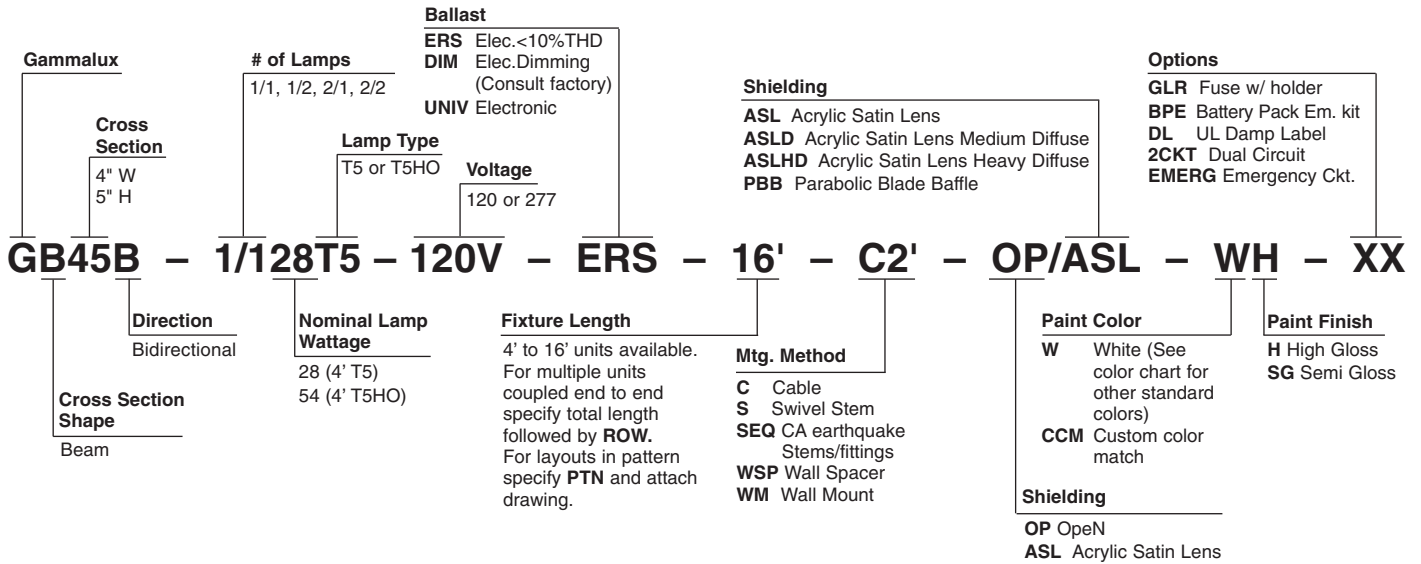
Ballast
ERS Elec.<10%THD
DIM Elec.Dimming (Consult factory)
UNIV Electronic

Gammalux

# of Lamps
1/1, 1/2, 2/1, 2/2

Cross Section
4" W
5" H

Lamp Type
T5 or T5HO

Voltage
120 or 277

Shielding
ASL Acrylic Satin Lens
ASLD Acrylic Satin Lens Medium Diffuse
ASLHD Acrylic Satin Lens Heavy Diffuse
PBB Parabolic Blade Baffle

Options
GLR Fuse w/ holder
BPE Battery Pack Em. kit
DL UL Damp Label
2CKT Dual Circuit
EMERG Emergency Ckt.

GB45B – 1/128T5 – 120V – ERS – 16' – C2' – OP/ASL – WH – XX

Direction
Bidirectional

Cross Section Shape
Beam

Nominal Lamp Wattage
28 (4' T5)
54 (4' T5HO)

Fixture Length
4' to 16' units available. For multiple units coupled end to end specify total length followed by ROW. For layouts in pattern specify PTN and attach drawing.

Mtg. Method
C Cable
S Swivel Stem
SEQ CA earthquake Stems/fittings
WSP Wall Spacer
WM Wall Mount

Paint Color
W White (See color chart for other standard colors)
CCM Custom color match

Shielding
OP OpeN
ASL Acrylic Satin Lens

Paint Finish
H High Gloss
SG Semi Gloss